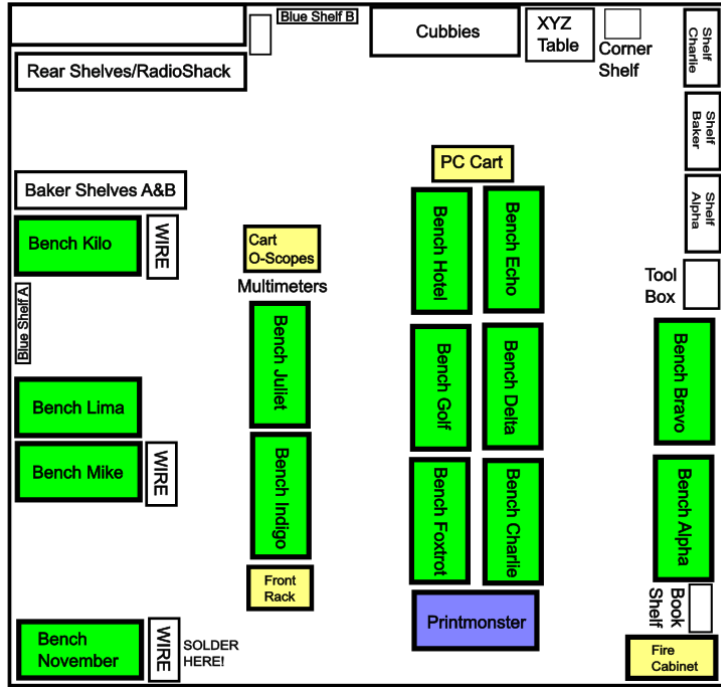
Blue Shelf B

Cubbies

XYZ Table

Corner Shelf

Shelf Charlie

Rear Shelves/RadioShack

Shelf Baker

Shelf Alpha

PC Cart

Baker Shelves A&B

Bench Kilo

WIRE

Cart O-Scopes

Multimeters

Bench Hotel

Bench Echo

Tool Box

Blue Shelf A

Bench Juliet

Bench Golf

Bench Delta

Bench Bravo

Bench Lima

Bench Mike

WIRE

Bench Indigo

Bench Foxtrot

Bench Charlie

Bench Alpha

Front Rack

Book Shelf

Printmonster

Bench November

WIRE

SOLDER HERE!

Fire Cabinet